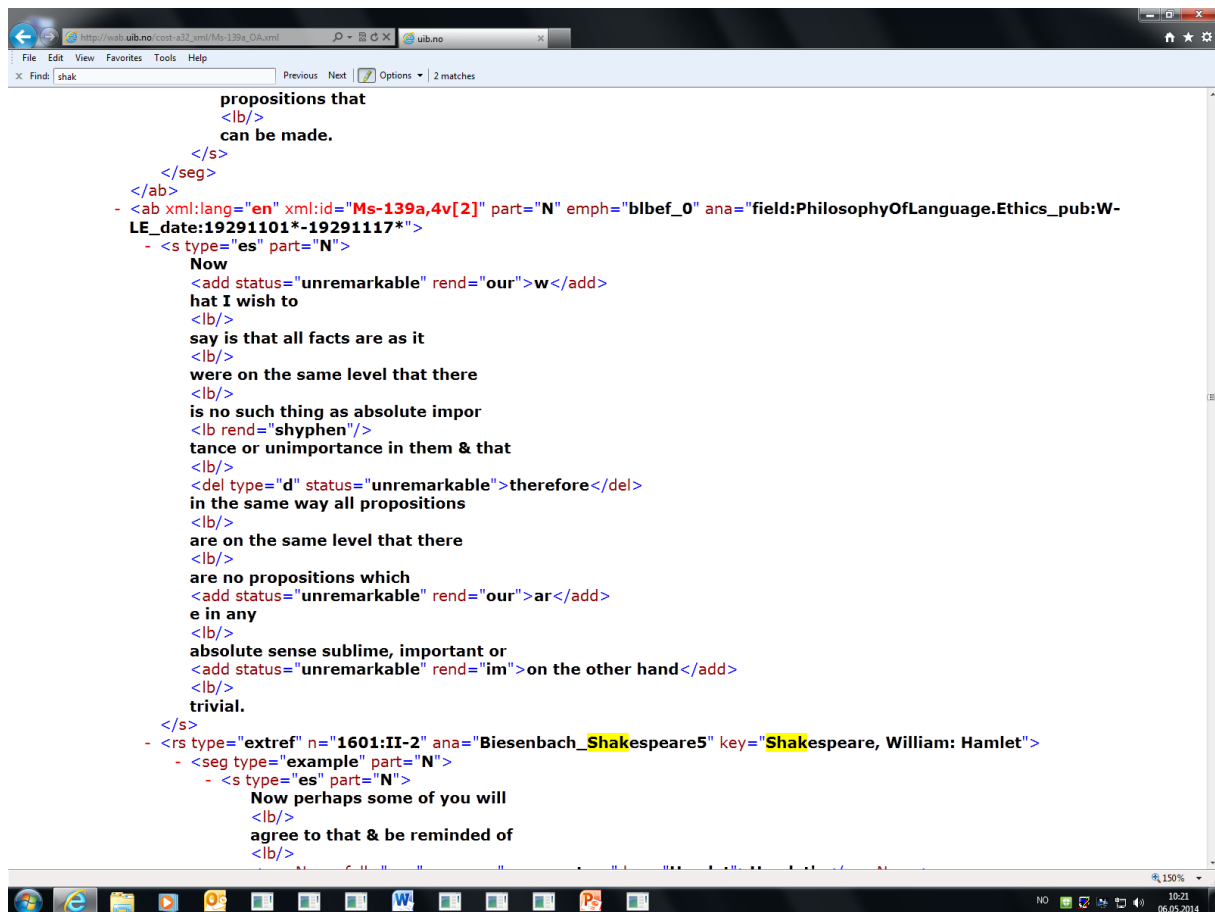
http://wab.uib.no/cost-a32_xml/Ms-139a_OA.xml
uib.no
File Edit View Favorites Tools Help
Find: shak Previous Next Options 2 matches

propositions that
<lb/>
can be made.
</s>
</seg>
</ab>
- <ab xml:lang="en" xml:id="Ms-139a,4v[2]" part="N" emph="blbef_0" ana="field:PhilosophyOfLanguage.Ethics_pub:W-LE_date:19291101*-19291117*">
- <s type="es" part="N">
Now
<add status="unremarkable" rend="our">w</add>
hat I wish to
<lb/>
say is that all facts are as it
<lb/>
were on the same level that there
<lb/>
is no such thing as absolute impor
<lb rend="shyphen"/>
tance or unimportance in them & that
<lb/>
<del type="d" status="unremarkable">therefore</del>
in the same way all propositions
<lb/>
are on the same level that there
<lb/>
are no propositions which
<add status="unremarkable" rend="our">ar</add>
e in any
<lb/>
absolute sense sublime, important or
<add status="unremarkable" rend="im">on the other hand</add>
<lb/>
trivial.
</s>
- <rs type="extref" n="1601:II-2" ana="Biesenbach_Shakespeare5" key="Shakespeare, William: Hamlet">
- <seg type="example" part="N">
- <s type="es" part="N">
Now perhaps some of you will
<lb/>
agree to that & be reminded of
<lb/>
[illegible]

150%
NO 10:21 06.05.2014